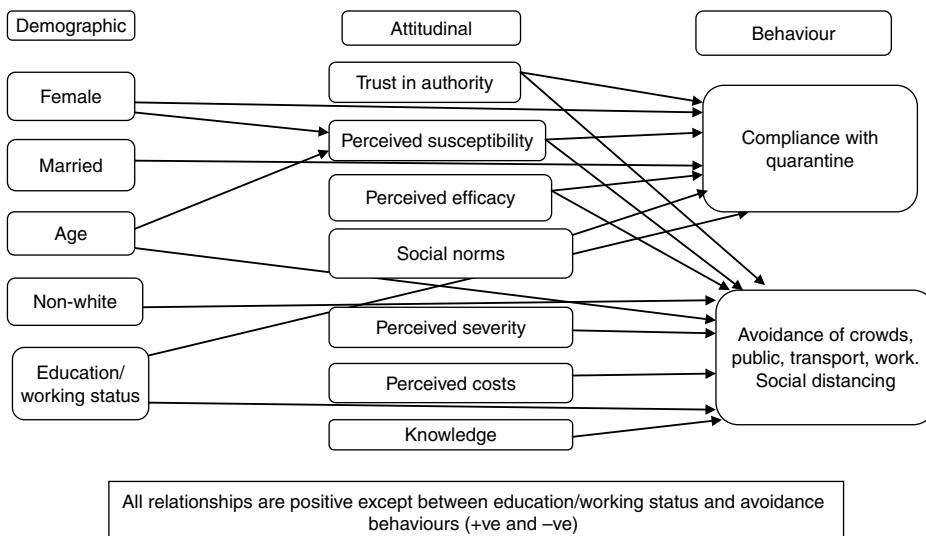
Demographic

Attitudinal

Behaviour

Female

Married

Age

Non-white

Education/ working status

Trust in authority

Perceived susceptibility

Perceived efficacy

Social norms

Perceived severity

Perceived costs

Knowledge

Compliance with quarantine

Avoidance of crowds, public, transport, work. Social distancing

All relationships are positive except between education/working status and avoidance behaviours (+ve and –ve)